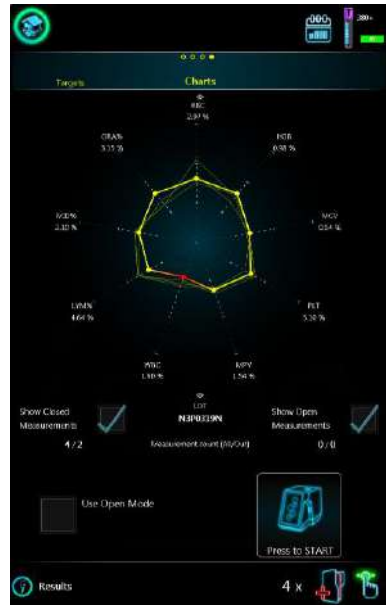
Targets

Charts

RBC
2.97 %

HGB
0.98 %

MCV
0.54 %

PLT
5.30 %

MPV
1.54 %

LOT
N3P0319N

WBC
1.30 %

LYM%
4.64 %

MID%
2.30 %

GRA%
3.15 %

Show Closed Measurements

Show Open Measurements

4 / 2

Measurement count (All/Out)

0 / 0

Use Open Mode

Press to START

Results

4 x